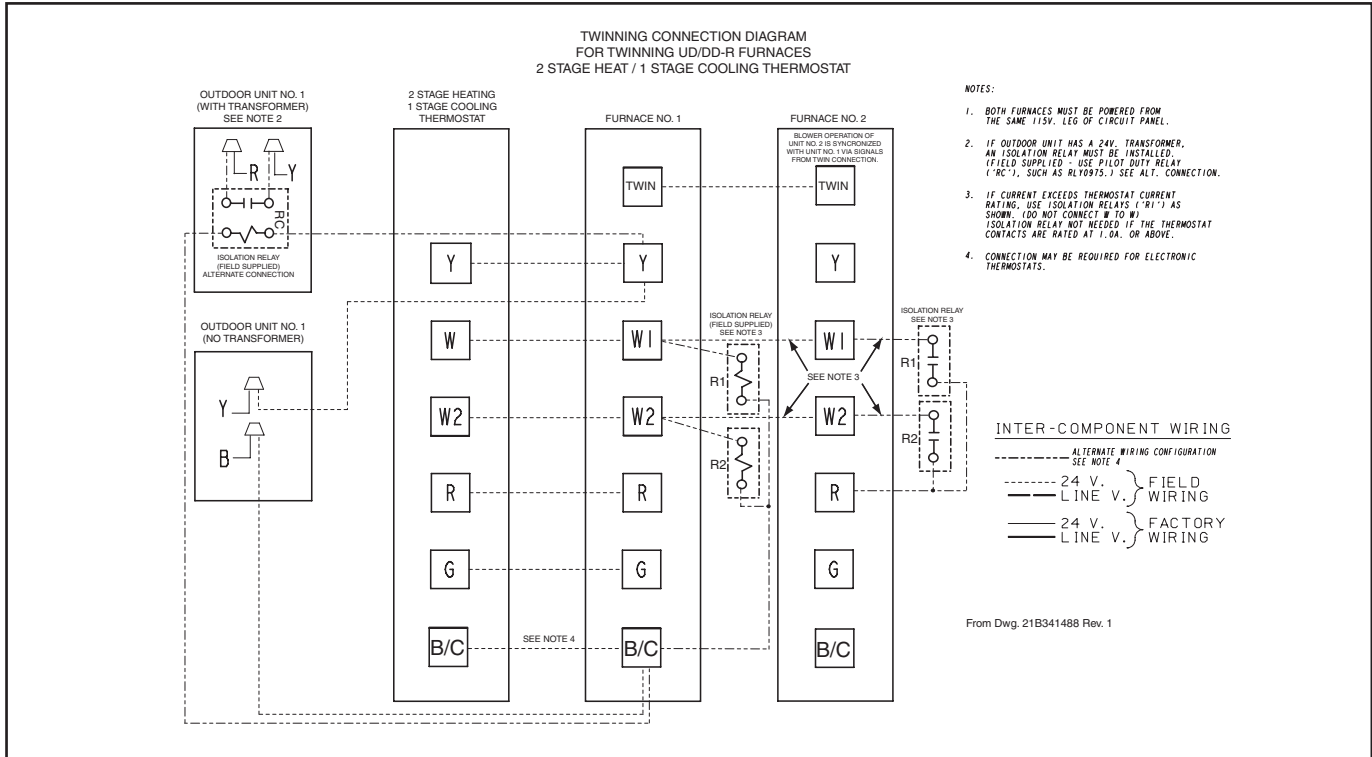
TWINNING CONNECTION DIAGRAM
FOR TWINNING UD/DD-R FURNACES
2 STAGE HEAT / 1 STAGE COOLING THERMOSTAT

OUTDOOR UNIT NO. 1 (WITH TRANSFORMER) SEE NOTE 2

R Y

RC

ISOLATION RELAY (FIELD SUPPLIED) ALTERNATE CONNECTION

OUTDOOR UNIT NO. 1 (NO TRANSFORMER)

Y

B

2 STAGE HEATING 1 STAGE COOLING THERMOSTAT

Y

W

W2

R

G

B/C

SEE NOTE 4

FURNACE NO. 1

TWIN

Y

W1

W2

R

G

B/C

ISOLATION RELAY (FIELD SUPPLIED) SEE NOTE 3

R1

R2

SEE NOTE 3

FURNACE NO. 2

BLOWER OPERATION OF UNIT NO. 2 IS SYNCRONIZED WITH UNIT NO. 1 VIA SIGNALS FROM TWIN CONNECTION.

TWIN

Y

W1

W2

R

G

B/C

ISOLATION RELAY SEE NOTE 3

R1

R2

NOTES:

1. BOTH FURNACES MUST BE POWERED FROM THE SAME 115V. LEG OF CIRCUIT PANEL.

2. IF OUTDOOR UNIT HAS A 24V. TRANSFORMER, AN ISOLATION RELAY MUST BE INSTALLED. (FIELD SUPPLIED - USE PILOT DUTY RELAY ('RC'), SUCH AS RLY0975.) SEE ALT. CONNECTION.

3. IF CURRENT EXCEEDS THERMOSTAT CURRENT RATING, USE ISOLATION RELAYS ('RI') AS SHOWN. (DO NOT CONNECT W TO W) ISOLATION RELAY NOT NEEDED IF THE THERMOSTAT CONTACTS ARE RATED AT 1.0A. OR ABOVE.

4. CONNECTION MAY BE REQUIRED FOR ELECTRONIC THERMOSTATS.

INTER-COMPONENT WIRING

ALTERNATE WIRING CONFIGURATION SEE NOTE 4

24 V.
LINE V.
FIELD WIRING

24 V.
LINE V.
FACTORY WIRING

From Dwg. 21B341488 Rev. 1